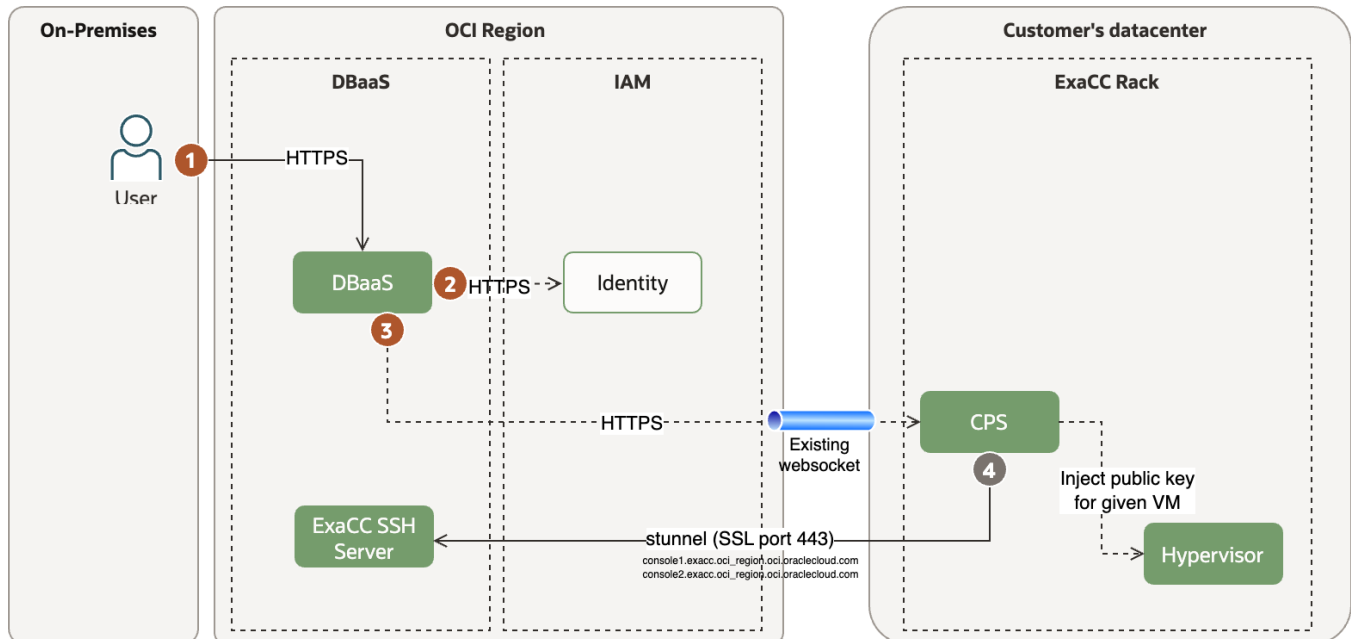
On-Premises

OCI Region

Customer's datacenter

DBaaS

IAM

ExaCC Rack

User

1

HTTPS

DBaaS

2

HTTPS

Identity

3

HTTPS

Existing websocket

CPS

4

Inject public key for given VM

Hypervisor

ExaCC SSH Server

stunnel (SSL port 443)

console1.exacc.oci_region.oci.oraclecloud.com
console2.exacc.oci_region.oci.oraclecloud.com